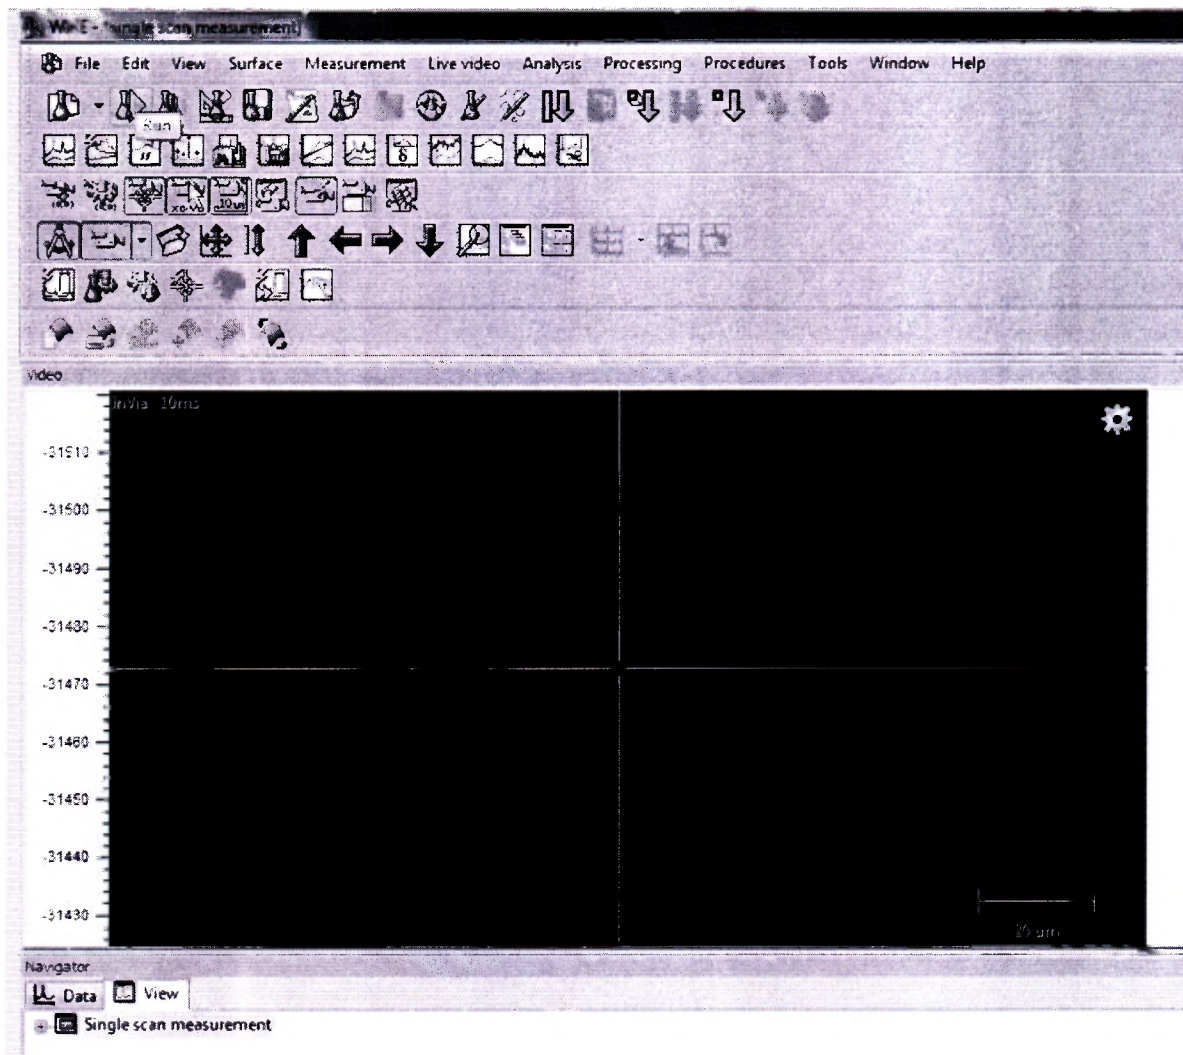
WiRE - Single scan measurement

File Edit View Surface Measurement Live video Analysis Processing Procedures Tools Window Help

Run

Video

inVia 10ms

-31510
-31500
-31490
-31480
-31470
-31460
-31450
-31440
-31430

25 µm

Navigator

Data View

Single scan measurement